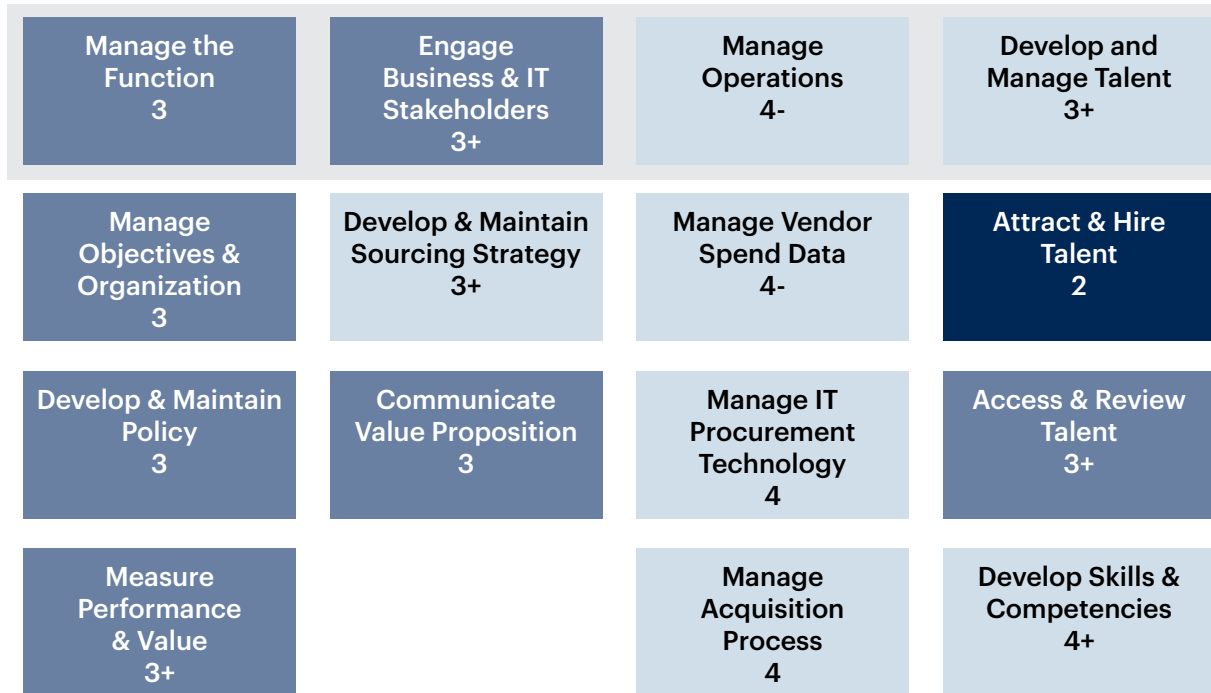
Manage the Function
3

Engage Business & IT Stakeholders
3+

Manage Operations
4-

Develop and Manage Talent
3+

Manage Objectives & Organization
3

Develop & Maintain Sourcing Strategy
3+

Manage Vendor Spend Data
4-

Attract & Hire Talent
2

Develop & Maintain Policy
3

Communicate Value Proposition
3

Manage IT Procurement Technology
4

Access & Review Talent
3+

Measure Performance & Value
3+

Manage Acquisition Process
4

Develop Skills & Competencies
4+